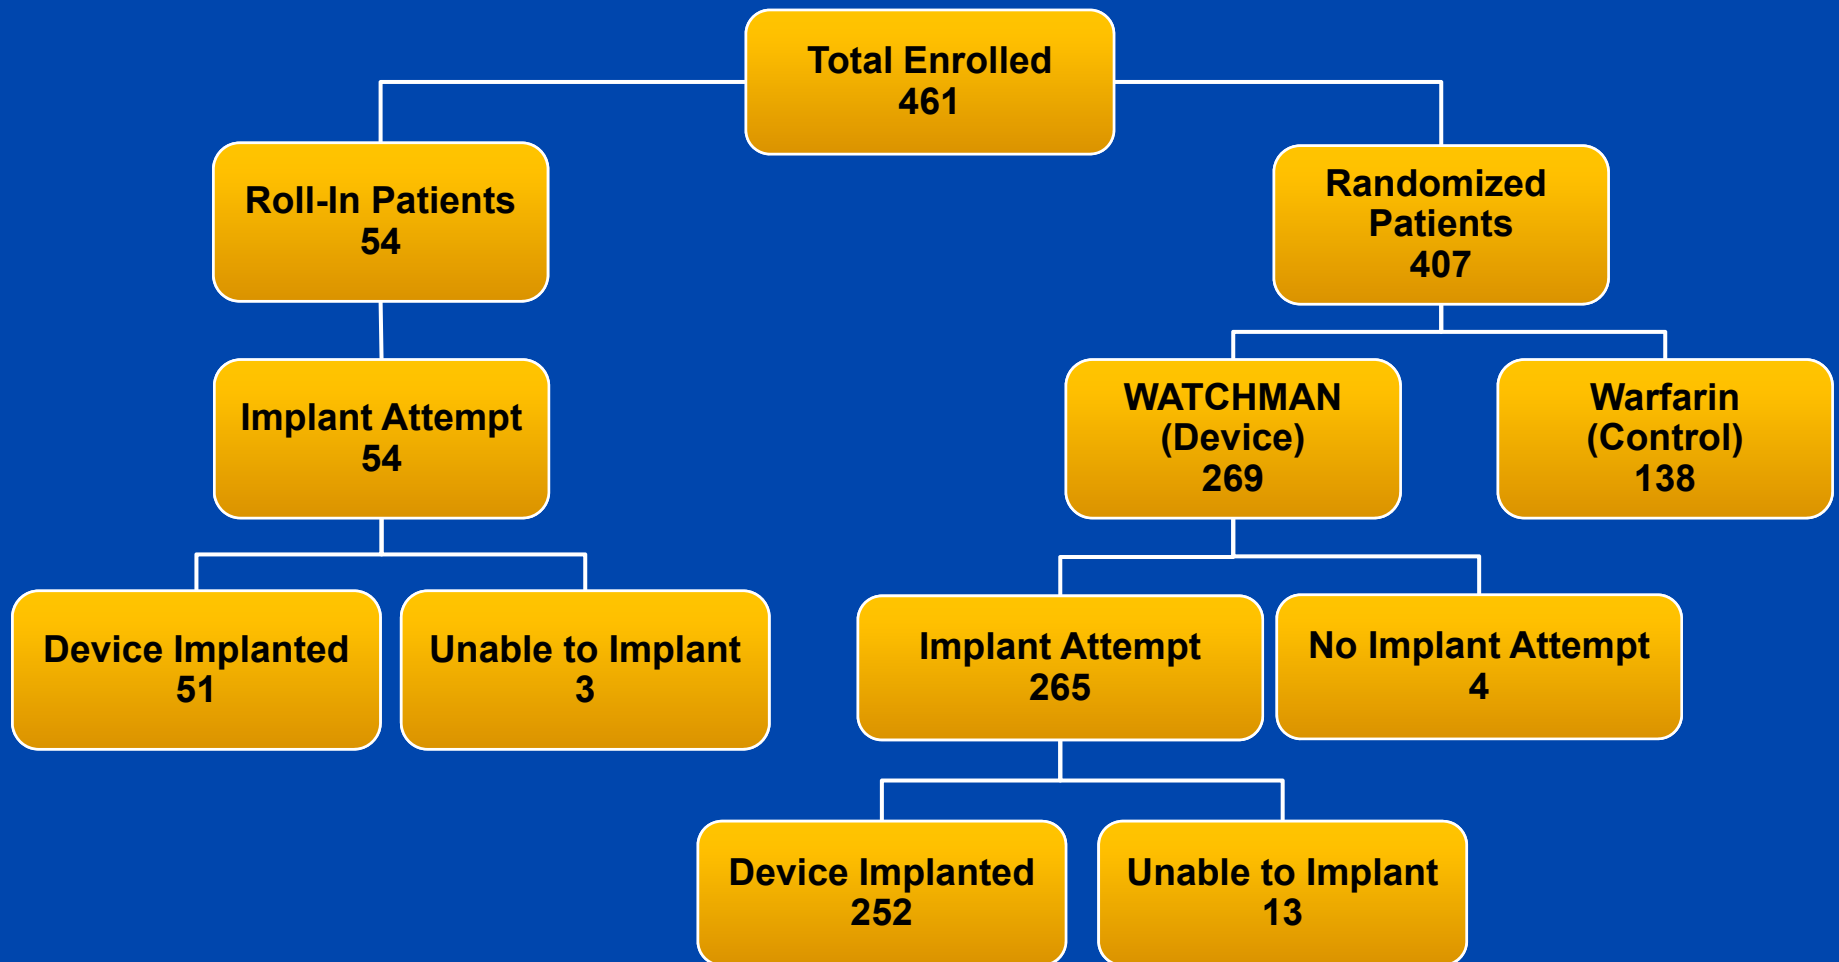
Total Enrolled
461

Roll-In Patients
54

Randomized Patients
407

Implant Attempt
54

WATCHMAN (Device)
269

Warfarin (Control)
138

Device Implanted
51

Unable to Implant
3

Implant Attempt
265

No Implant Attempt
4

Device Implanted
252

Unable to Implant
13